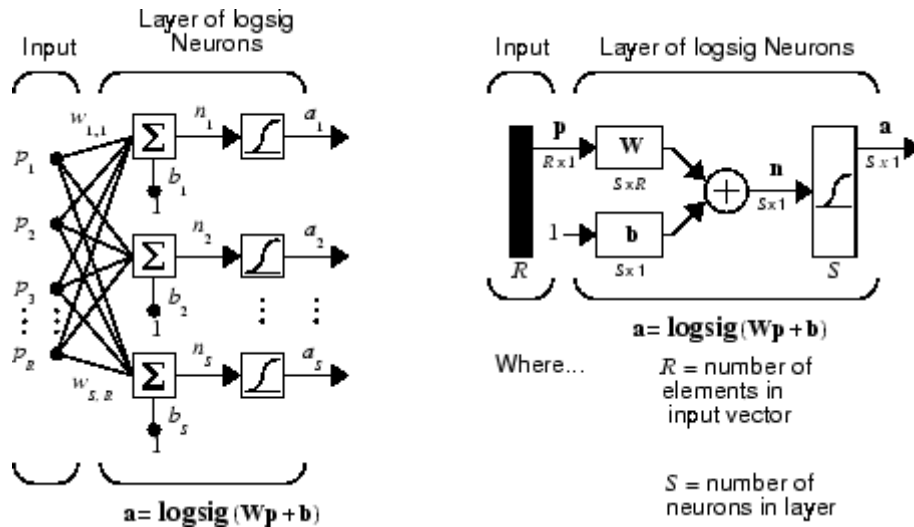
Input

Layer of logsig Neurons

$w_{1,1}$

$p_1$

$p_2$

$p_3$

$p_R$

$\Sigma$

$n_1$

$a_1$

$b_1$

1

$\Sigma$

$n_2$

$a_2$

$b_2$

1

$\Sigma$

$n_S$

$a_S$

$w_{S,R}$

$b_S$

1

$\mathbf{a} = \mathbf{logsig}(\mathbf{Wp} + \mathbf{b})$

Input

Layer of logsig Neurons

$\mathbf{p}$

$R \times 1$

$\mathbf{W}$

$S \times R$

1

$\mathbf{b}$

$S \times 1$

$\mathbf{n}$

$S \times 1$

$\mathbf{a}$

$S \times 1$

$R$

$S$

$\mathbf{a} = \mathbf{logsig}(\mathbf{Wp} + \mathbf{b})$

Where...

$R$ = number of elements in input vector

$S$ = number of neurons in layer